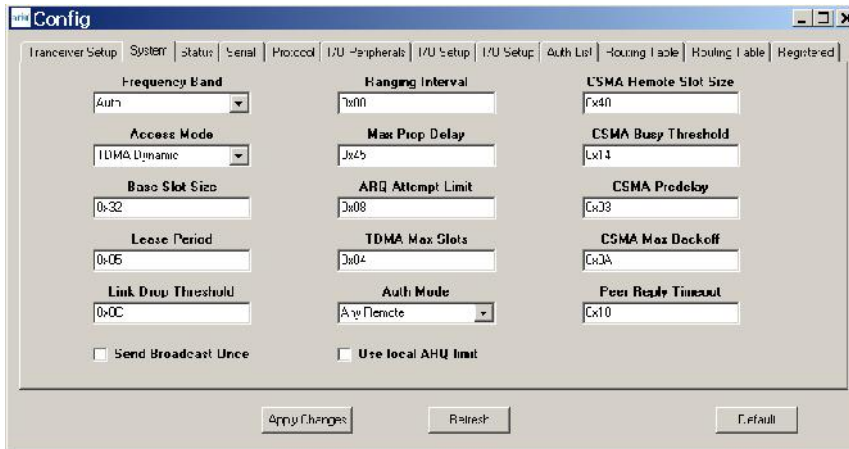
Config

Transceiver Setup | System | Status | Serial | Protocol | I/O Peripherals | I/O Setup | I/O Setup | Auth List | Routing Table | Routing Table | Registered

Frequency Band
Auto

Ranging Interval
0x00

CSMA Remote Slot Size
0x40

Access Mode
TDMA Dynamic

Max Prop Delay
0x25

CSMA Busy Threshold
0x14

Base Slot Size
0x32

ARQ Attempt Limit
0x08

CSMA Predelay
0x03

Lease Period
0x05

TDMA Max Slots
0x04

CSMA Max Backoff
0x0A

Link Drop Threshold
0x0C

Auth Mode
Any Remote

Peer Reply Timeout
0x10

Send Broadcast Once

Use local ARQ limit

Apply Changes

Refresh

Default